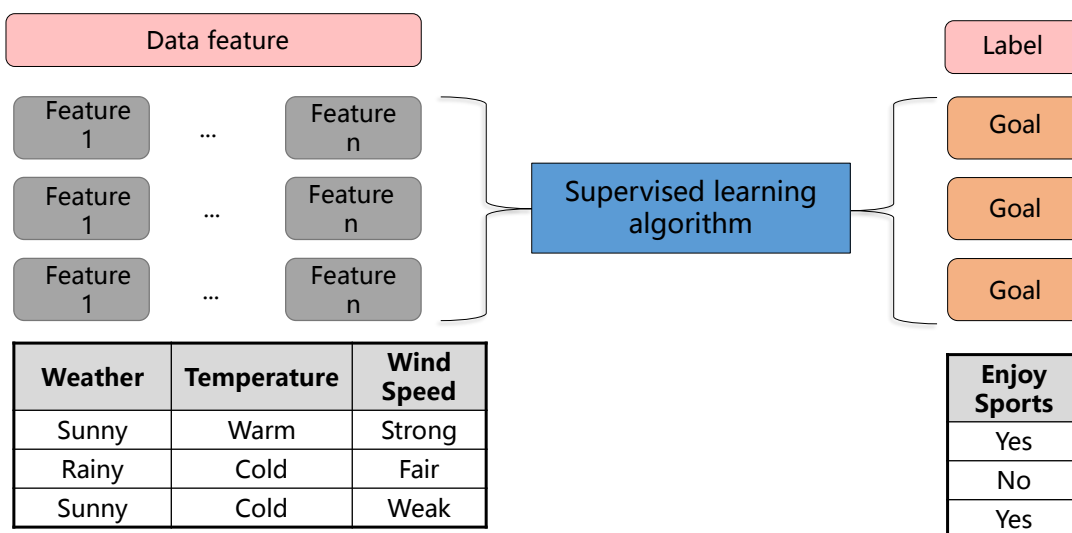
Data feature

Feature 1 ... Feature n

Feature 1 ... Feature n

Feature 1 ... Feature n

Supervised learning algorithm

Label

Goal

Goal

Goal

| Weather | Temperature | Wind Speed |
|---|---|---|
| Sunny | Warm | Strong |
| Rainy | Cold | Fair |
| Sunny | Cold | Weak |

| Enjoy Sports |
|---|
| Yes |
| No |
| Yes |